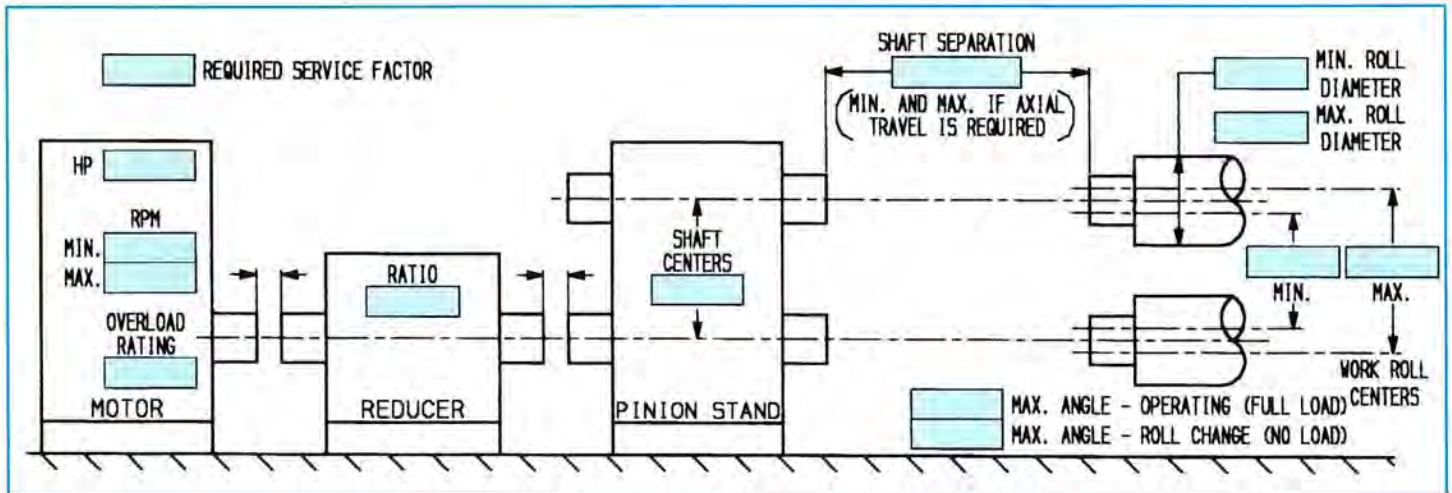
REQUIRED SERVICE FACTOR

SHAFT SEPARATION

(MIN. AND MAX. IF AXIAL TRAVEL IS REQUIRED)

MIN. ROLL DIAMETER

MAX. ROLL DIAMETER

HP

RPM

MIN.

MAX.

OVERLOAD RATING

MOTOR

RATIO

REDUCER

SHAFT CENTERS

PINION STAND

MIN.

MAX.

WORK ROLL CENTERS

MAX. ANGLE - OPERATING (FULL LOAD)

MAX. ANGLE - ROLL CHANGE (NO LOAD)